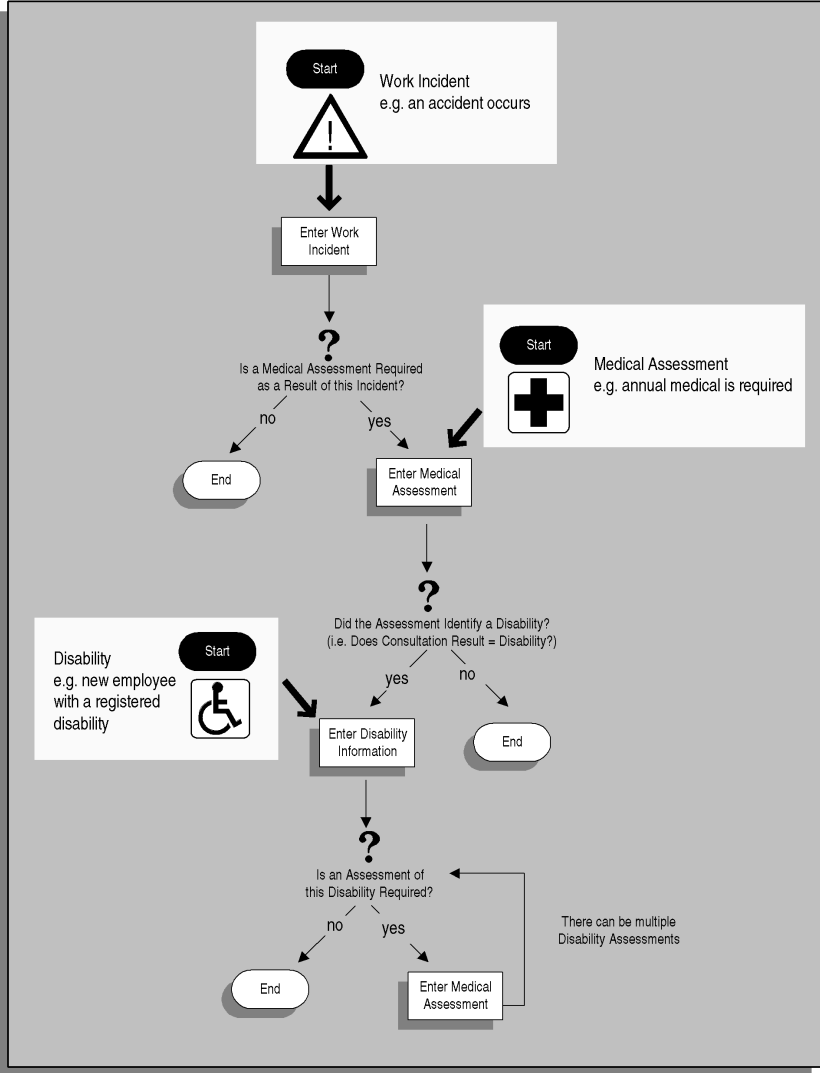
Start

Work Incident
e.g. an accident occurs

Enter Work Incident

?
Is a Medical Assessment Required as a Result of this Incident?

no

yes

Start

Medical Assessment
e.g. annual medical is required

End

Enter Medical Assessment

?
Did the Assessment Identify a Disability?
(i.e. Does Consultation Result = Disability?)

Disability
e.g. new employee with a registered disability

Start

yes

no

Enter Disability Information

End

?
Is an Assessment of this Disability Required?

no

yes

There can be multiple Disability Assessments

End

Enter Medical Assessment